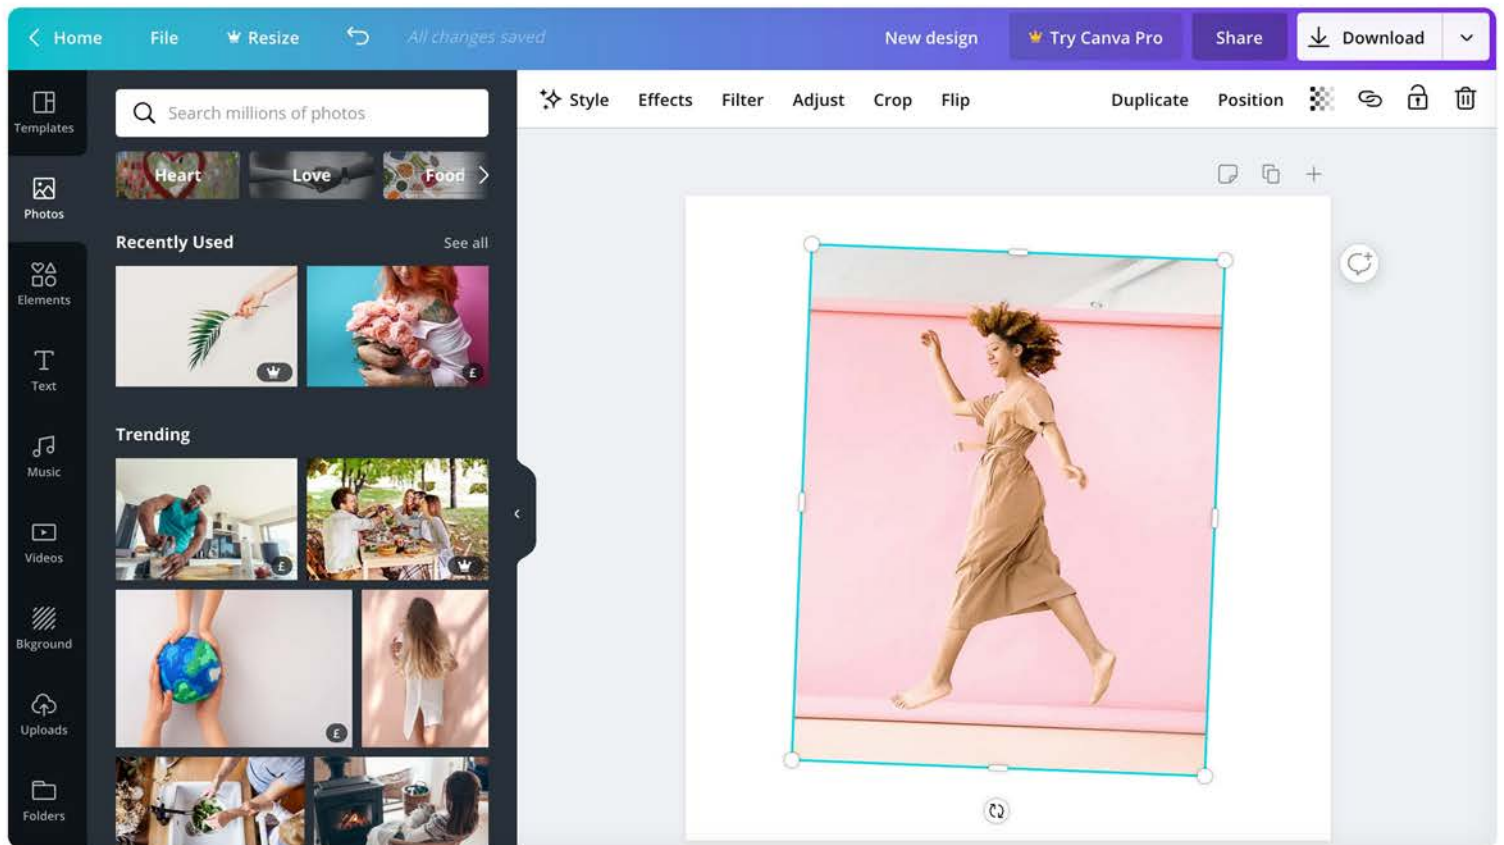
Home File Resize All changes saved New design Try Canva Pro Share Download

Templates
Photos
Elements
Text
Music
Videos
Bkground
Uploads
Folders

Search millions of photos

Heart Love Food

Recently Used See all

Trending

Style Effects Filter Adjust Crop Flip Duplicate Position